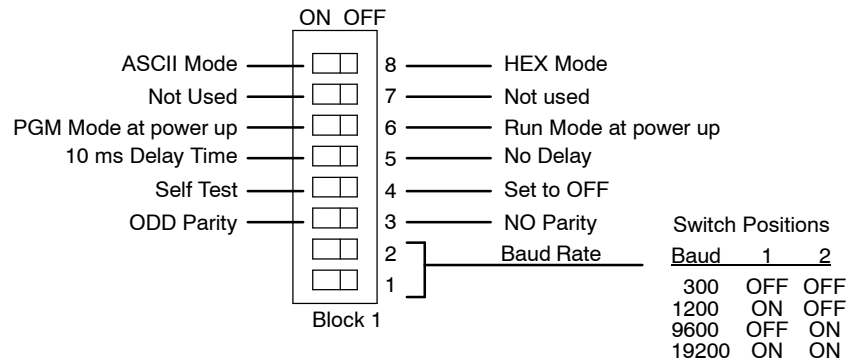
ON OFF

ASCII Mode — 8 — HEX Mode
Not Used — 7 — Not used
PGM Mode at power up — 6 — Run Mode at power up
10 ms Delay Time — 5 — No Delay
Self Test — 4 — Set to OFF
ODD Parity — 3 — NO Parity
2
1
Baud Rate

Block 1

Switch Positions

| Baud | 1 | 2 |
|---|---|---|
| 300 | OFF | OFF |
| 1200 | ON | OFF |
| 9600 | OFF | ON |
| 19200 | ON | ON |